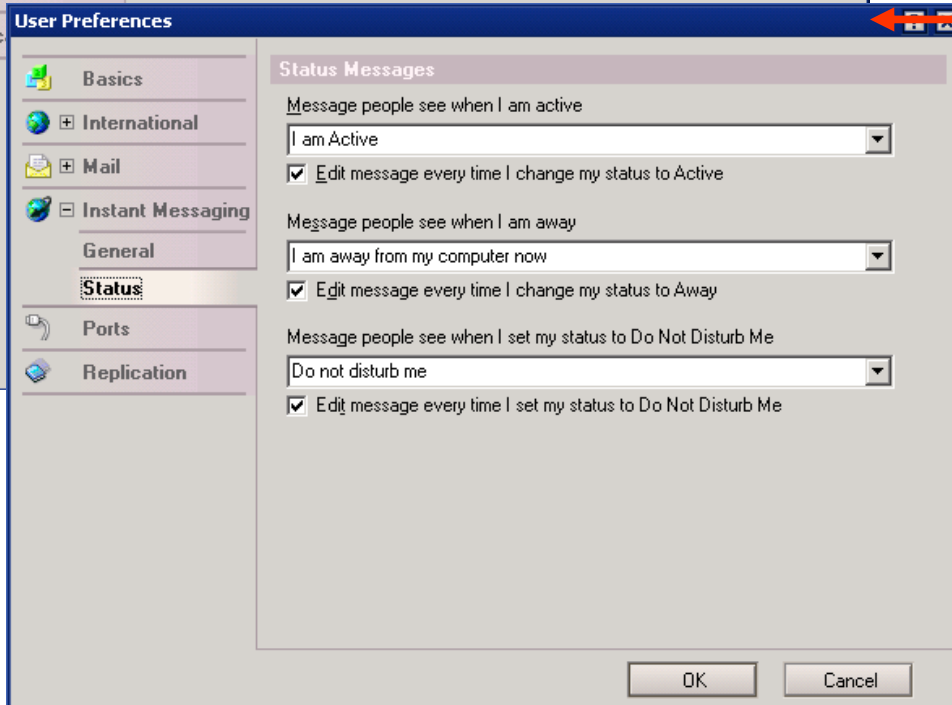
User Preferences

Basics
International
Mail
Instant Messaging
General
Status
Ports
Replication

Status Messages

Message people see when I am active
I am Active
Edit message every time I change my status to Active

Message people see when I am away
I am away from my computer now
Edit message every time I change my status to Away

Message people see when I set my status to Do Not Disturb Me
Do not disturb me
Edit message every time I set my status to Do Not Disturb Me

OK
Cancel